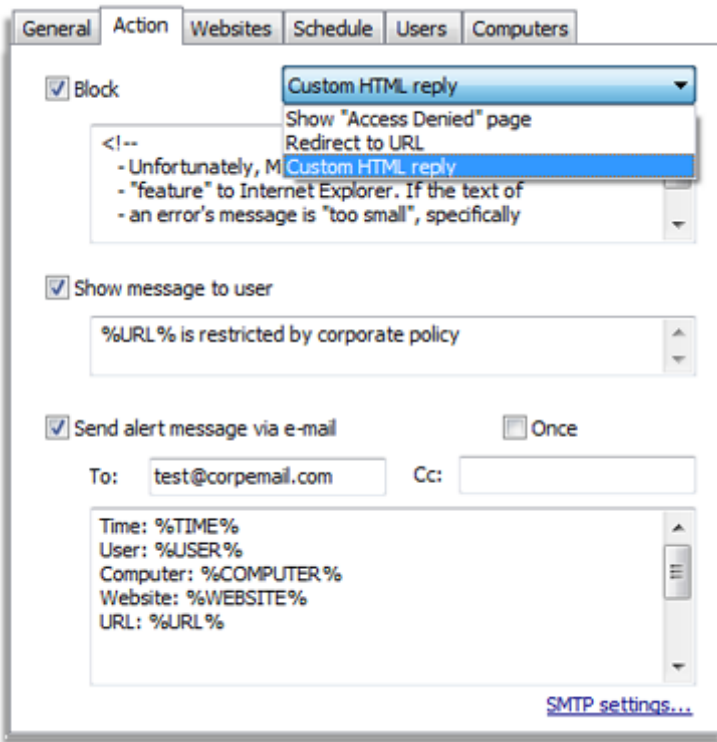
General | Action | Websites | Schedule | Users | Computers

Block

Custom HTML reply

Show "Access Denied" page
Redirect to URL
Custom HTML reply

<!--
- Unfortunately, M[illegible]
- "feature" to Internet Explorer. If the text of
- an error's message is "too small", specifically

Show message to user

%URL% is restricted by corporate policy

Send alert message via e-mail

Once

To: test@corpemail.com

Cc:

Time: %TIME%
User: %USER%
Computer: %COMPUTER%
Website: %WEBSITE%
URL: %URL%

SMTP settings...